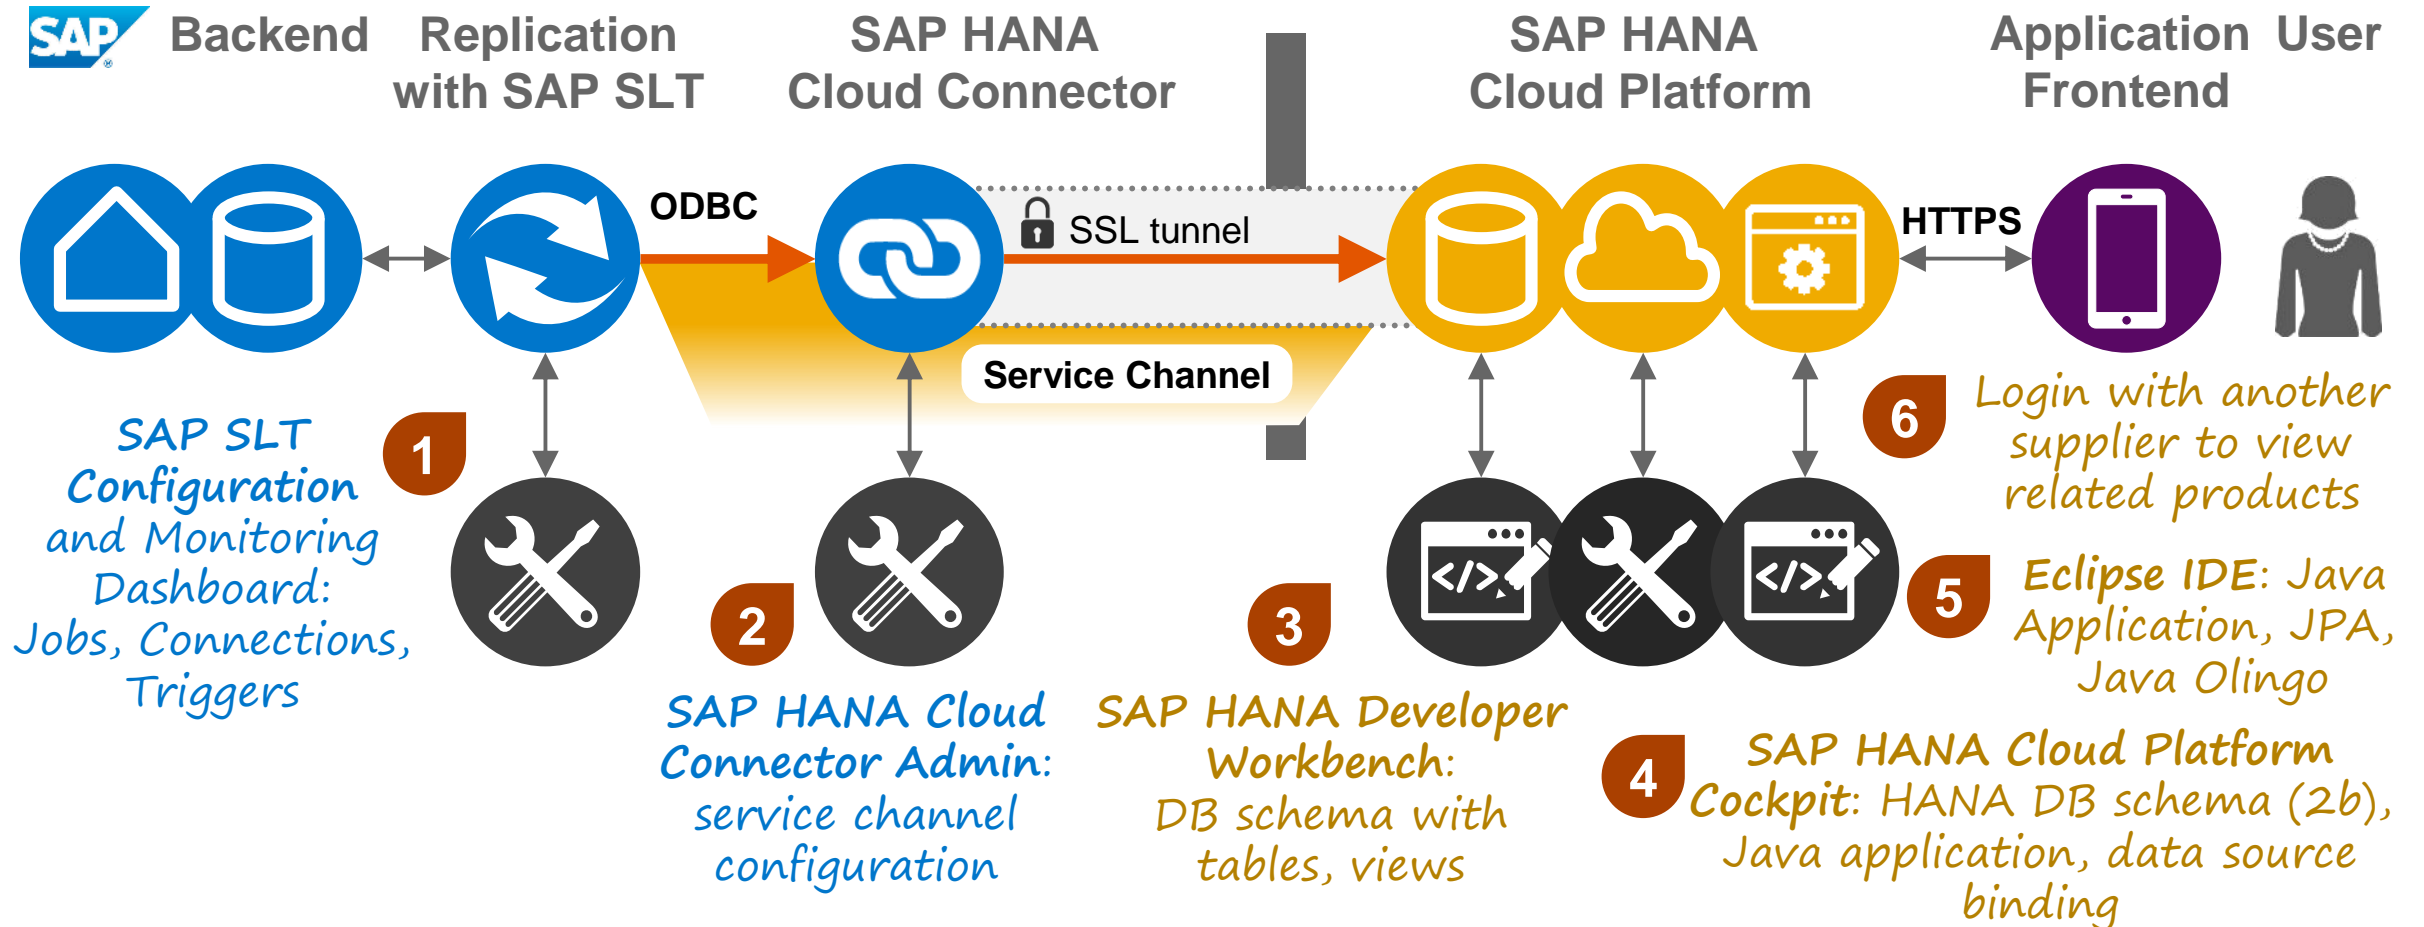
SAP Backend

Replication with SAP SLT

SAP HANA Cloud Connector

SAP HANA Cloud Platform

Application Frontend

User

ODBC

SSL tunnel

HTTPS

Service Channel

1

SAP SLT Configuration and Monitoring Dashboard: Jobs, Connections, Triggers

2

SAP HANA Cloud Connector Admin: service channel configuration

3

SAP HANA Developer Workbench: DB schema with tables, views

4

SAP HANA Cloud Platform Cockpit: HANA DB schema (2b), Java application, data source binding

5

Eclipse IDE: Java Application, JPA, Java Olingo

6

Login with another supplier to view related products